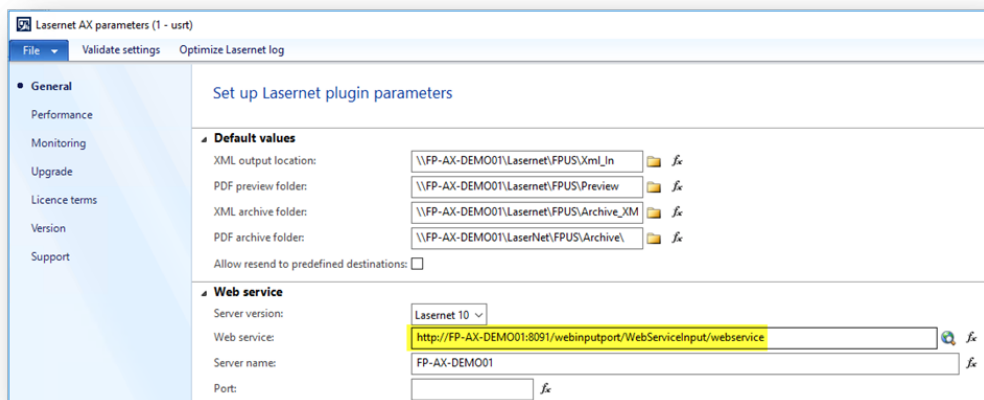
Lasernet AX parameters (1 - usrt)

File ▾ Validate settings Optimize Lasernet log

• General
Performance
Monitoring
Upgrade
Licence terms
Version
Support

Set up Lasernet plugin parameters

Default values

XML output location: \\FP-AX-DEMO01\Lasernet\FPUS\Xml_In $f_x$

PDF preview folder: \\FP-AX-DEMO01\Lasernet\FPUS\Preview $f_x$

XML archive folder: \\FP-AX-DEMO01\Lasernet\FPUS\Archive_XM $f_x$

PDF archive folder: \\FP-AX-DEMO01\LaserNet\FPUS\Archive\ $f_x$

Allow resend to predefined destinations:

Web service

Server version: Lasernet 10

Web service: http://FP-AX-DEMO01:8091/webinputport/WebServiceInput/webservice $f_x$

Server name: FP-AX-DEMO01 $f_x$

Port: $f_x$